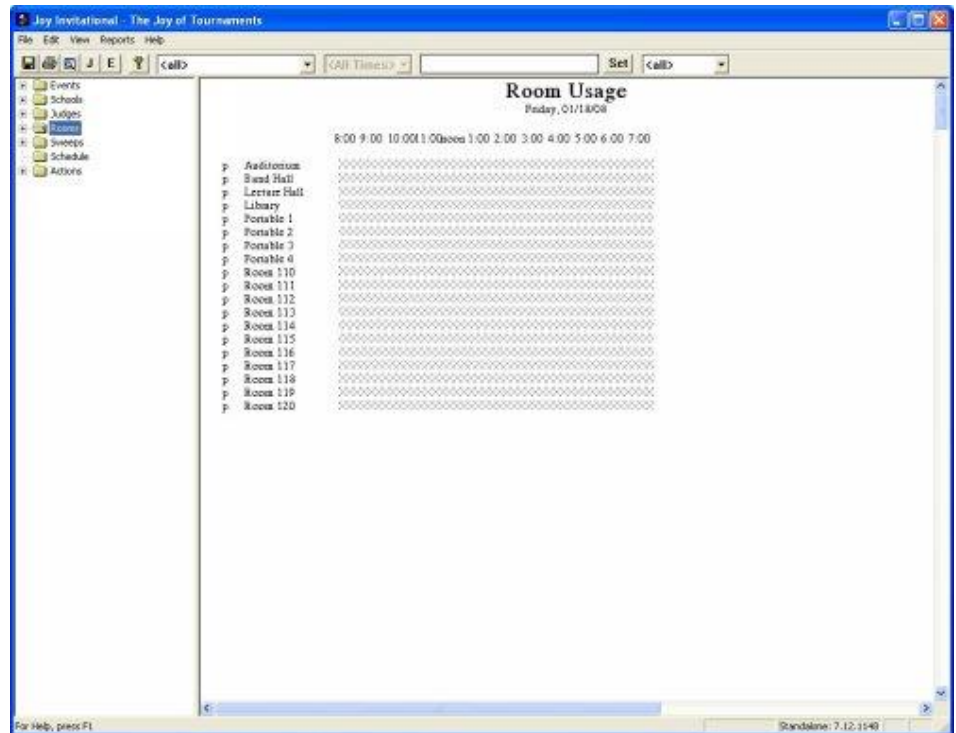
Joy Invitational - The Joy of Tournaments

File Edit View Reports Help

J E <all> <All Times> Set <all>

Events
Schools
Judges
Rooms
Sweeps
Schedule
Actions

Room Usage
Friday, 01/18/08

8:00 9:00 10:00 11:00 noon 1:00 2:00 3:00 4:00 5:00 6:00 7:00

| | |
|---|---|
| p | Auditorium |
| p | Band Hall |
| p | Lecture Hall |
| p | Library |
| p | Portable 1 |
| p | Portable 2 |
| p | Portable 3 |
| p | Portable 4 |
| p | Room 110 |
| p | Room 111 |
| p | Room 112 |
| p | Room 113 |
| p | Room 114 |
| p | Room 115 |
| p | Room 116 |
| p | Room 117 |
| p | Room 118 |
| p | Room 119 |
| p | Room 120 |

For Help, press F1

Standalone: 7.12.1148